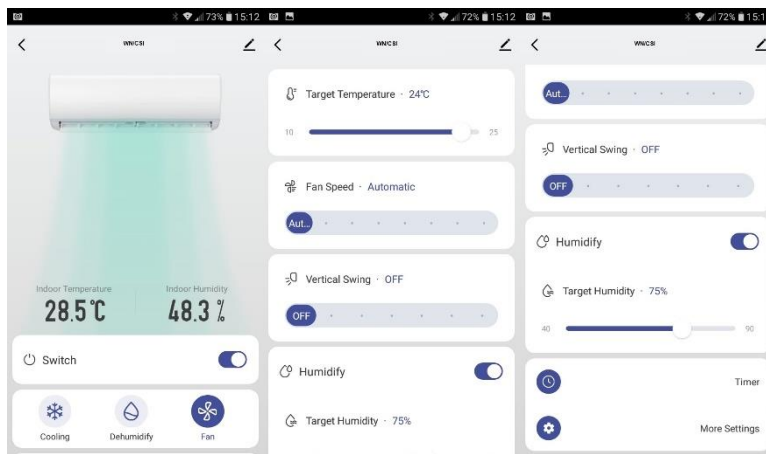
73% 15:12

WNCSI

Indoor Temperature
28.5℃

Indoor Humidity
48.3 %

Switch

Cooling
Dehumidify
Fan

72% 15:12

WNCSI

Target Temperature · 24℃

10
25

Fan Speed · Automatic

Aut...

Vertical Swing · OFF

OFF

Humidify

Target Humidity · 75%

72% 15:1

WNCSI

Aut...

Vertical Swing · OFF

OFF

Humidify

Target Humidity · 75%

40
90

Timer

More Settings